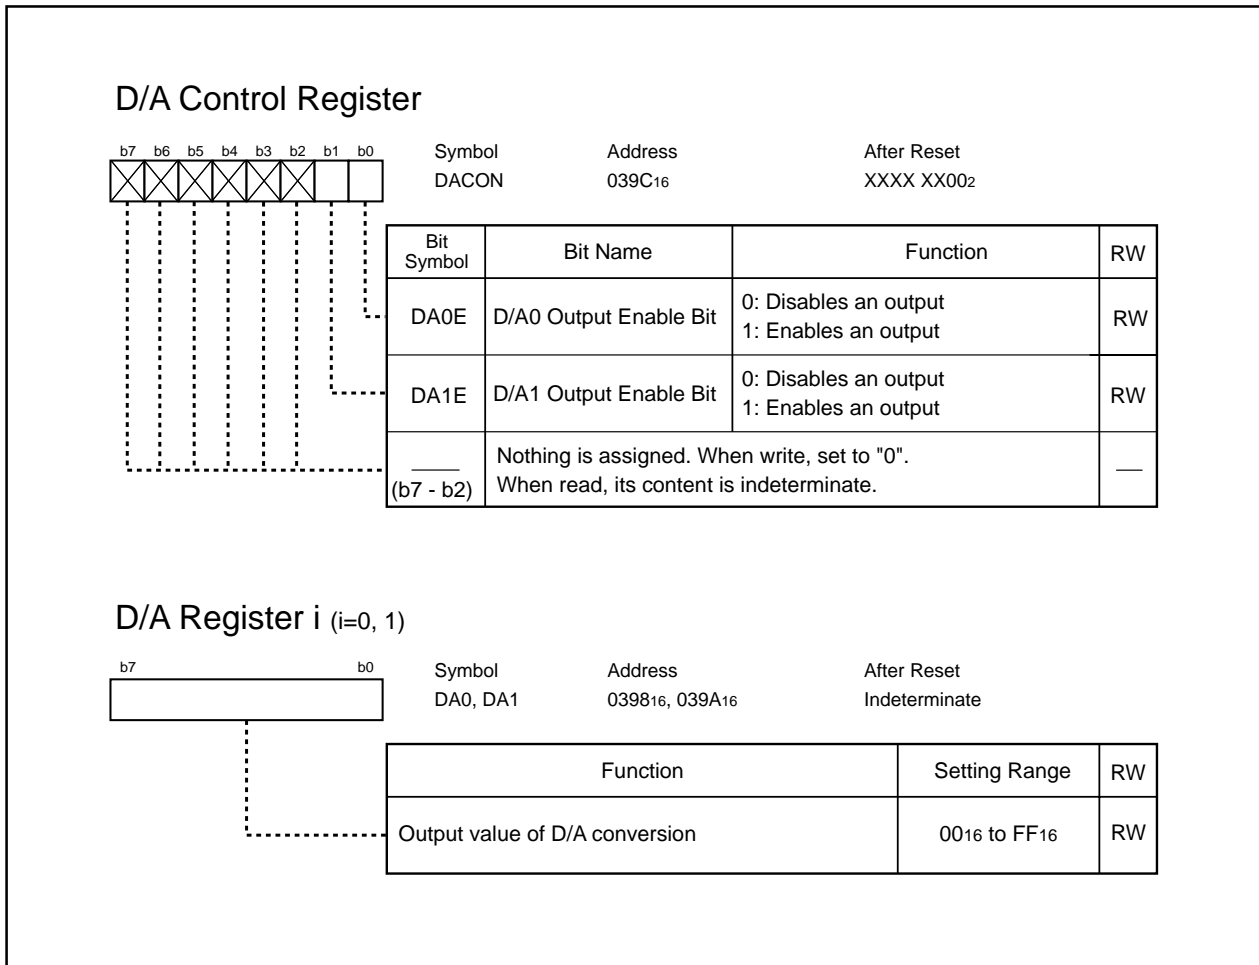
D/A Control Register

b7 b6 b5 b4 b3 b2 b1 b0

Symbol DACON
Address $039C_{16}$
After Reset XXXX $XX00_2$

| Bit Symbol | Bit Name | Function | RW |
|---|---|---|---|
| DA0E | D/A0 Output Enable Bit | 0: Disables an output<br>1: Enables an output | RW |
| DA1E | D/A1 Output Enable Bit | 0: Disables an output<br>1: Enables an output | RW |
| ____ (b7 - b2) | Nothing is assigned. When write, set to "0".<br>When read, its content is indeterminate. | | — |

D/A Register i (i=0, 1)

b7 b0

Symbol DA0, DA1
Address $0398_{16}$, $039A_{16}$
After Reset Indeterminate

| Function | Setting Range | RW |
|---|---|---|
| Output value of D/A conversion | $00_{16}$ to $FF_{16}$ | RW |